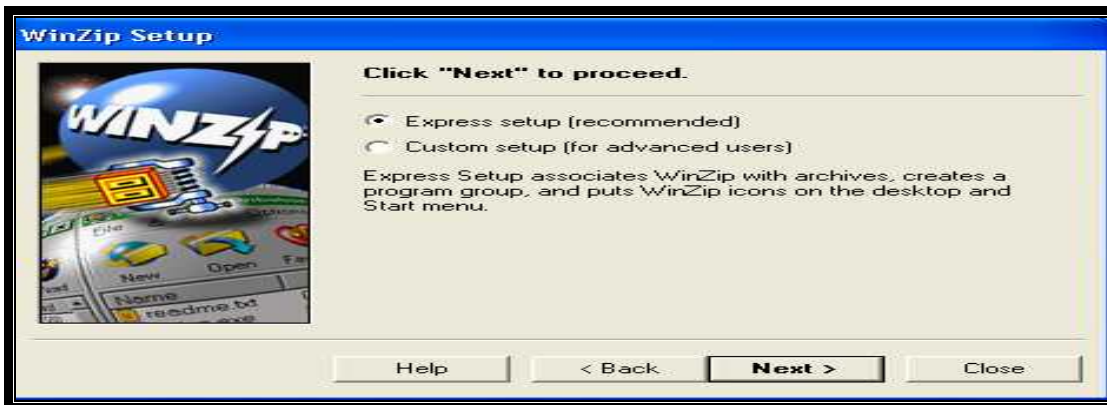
WinZip Setup

WINZIP

File

New Open Fa

Name

readme.txt

Click "Next" to proceed.

Express setup (recommended)

Custom setup (for advanced users)

Express Setup associates WinZip with archives, creates a program group, and puts WinZip icons on the desktop and Start menu.

Help

< Back

Next >

Close